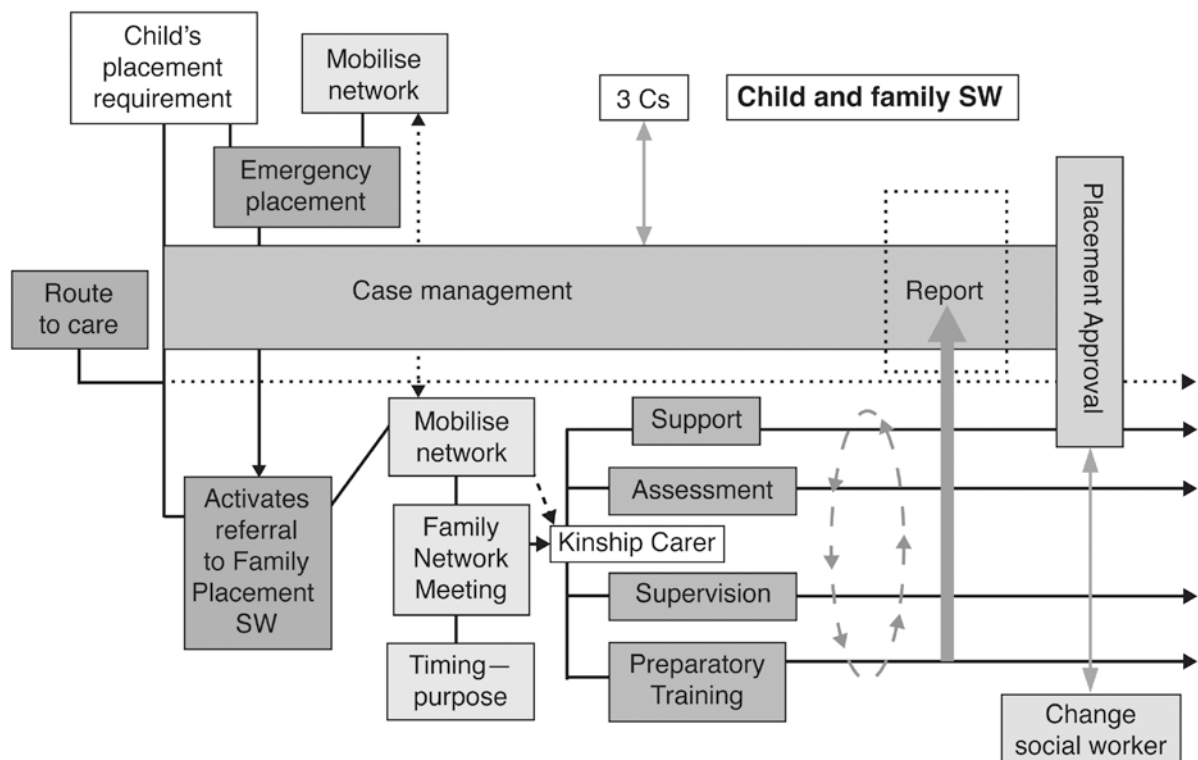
Child's placement requirement

Mobilise network

3 Cs

Child and family SW

Emergency placement

Placement Approval

Route to care

Case management

Report

Mobilise network

Support

Assessment

Activates referral to Family Placement SW

Family Network Meeting

Kinship Carer

Supervision

Timing—purpose

Preparatory Training

Change social worker